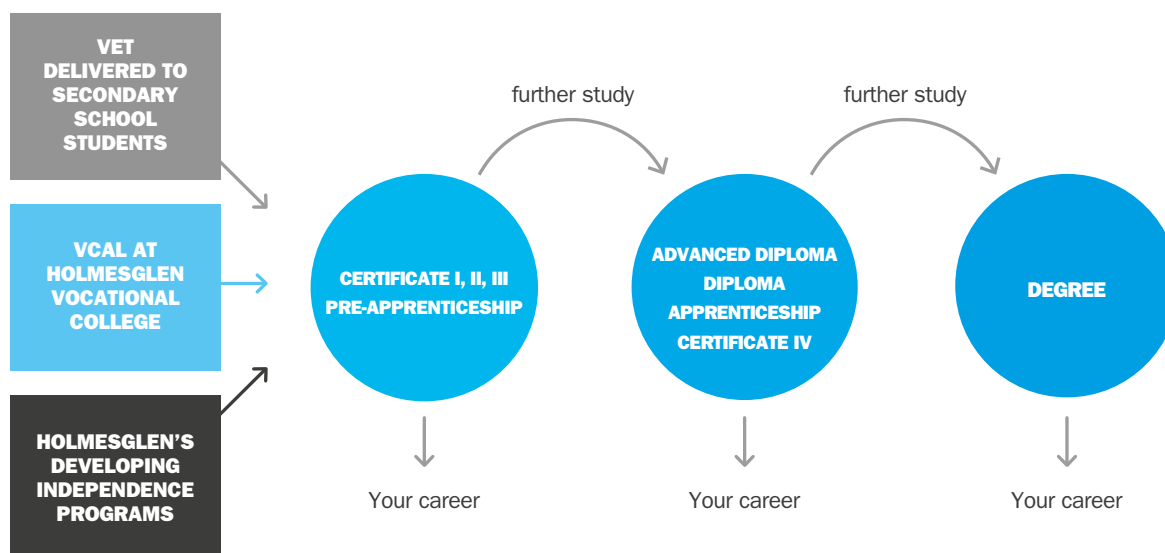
VET DELIVERED TO SECONDARY SCHOOL STUDENTS

VCAL AT HOLMESGLEN VOCATIONAL COLLEGE

HOLMESGLEN'S DEVELOPING INDEPENDENCE PROGRAMS

CERTIFICATE I, II, III
PRE-APPRENTICESHIP

Your career

further study

ADVANCED DIPLOMA
DIPLOMA
APPRENTICESHIP
CERTIFICATE IV

Your career

further study

DEGREE

Your career